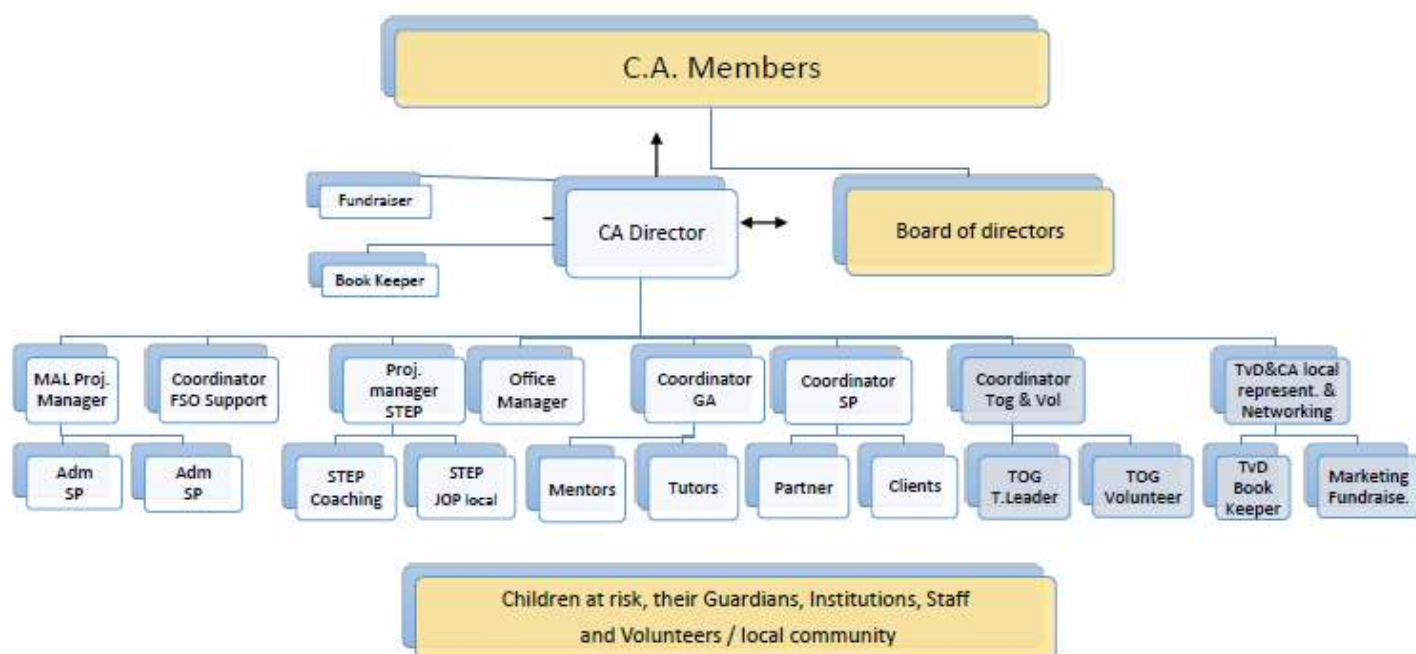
C.A. Members

Fundraiser

CA Director

Board of directors

Book Keeper

MAL Proj. Manager

Coordinator FSO Support

Proj. manager STEP

Office Manager

Coordinator GA

Coordinator SP

Coordinator Tog & Vol

TvD&CA local represent. & Networking

Adm SP

Adm SP

STEP Coaching

STEP JOP local

Mentors

Tutors

Partner

Clients

TOG T.Leader

TOG Volunteer

TvD Book Keeper

Marketing Fundraise.

Children at risk, their Guardians, Institutions, Staff and Volunteers / local community